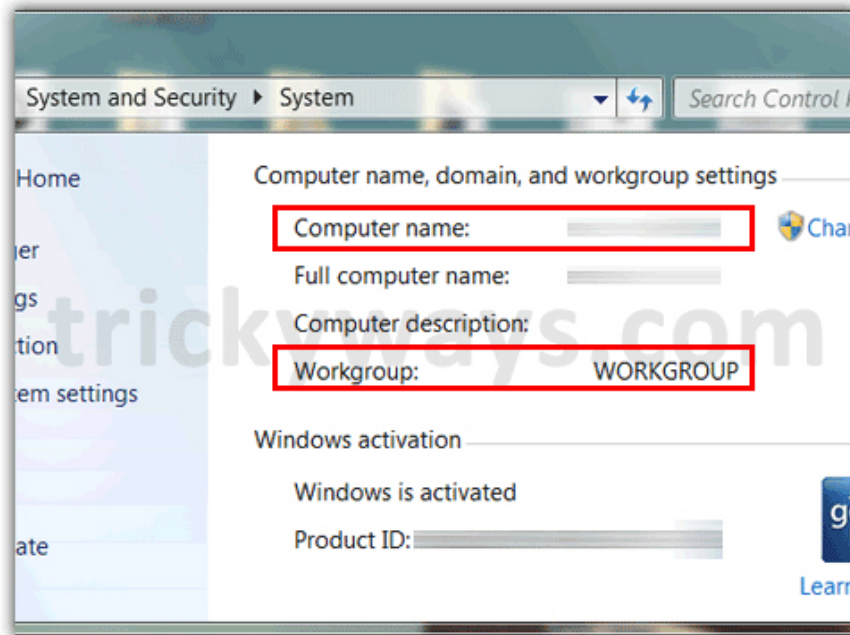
System and Security ▸ System

Search Control P

Home

ger

gs

tion

tem settings

ate

Computer name, domain, and workgroup settings

Computer name:

Char

Full computer name:

Computer description:

Workgroup: WORKGROUP

trickyways.com

Windows activation

Windows is activated

Product ID:

g

Learn